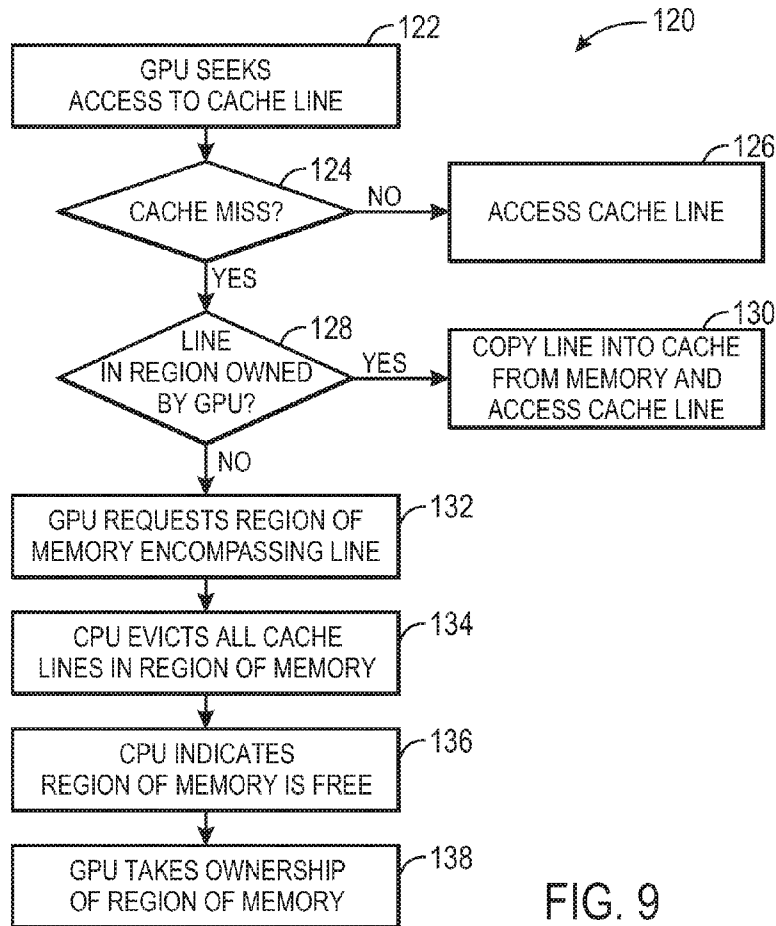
120

122

GPU SEEKS ACCESS TO CACHE LINE

124

CACHE MISS?

NO

126

ACCESS CACHE LINE

YES

128

LINE IN REGION OWNED BY GPU?

YES

130

COPY LINE INTO CACHE FROM MEMORY AND ACCESS CACHE LINE

NO

GPU REQUESTS REGION OF MEMORY ENCOMPASSING LINE

132

CPU EVICTS ALL CACHE LINES IN REGION OF MEMORY

134

CPU INDICATES REGION OF MEMORY IS FREE

136

GPU TAKES OWNERSHIP OF REGION OF MEMORY

138

FIG. 9